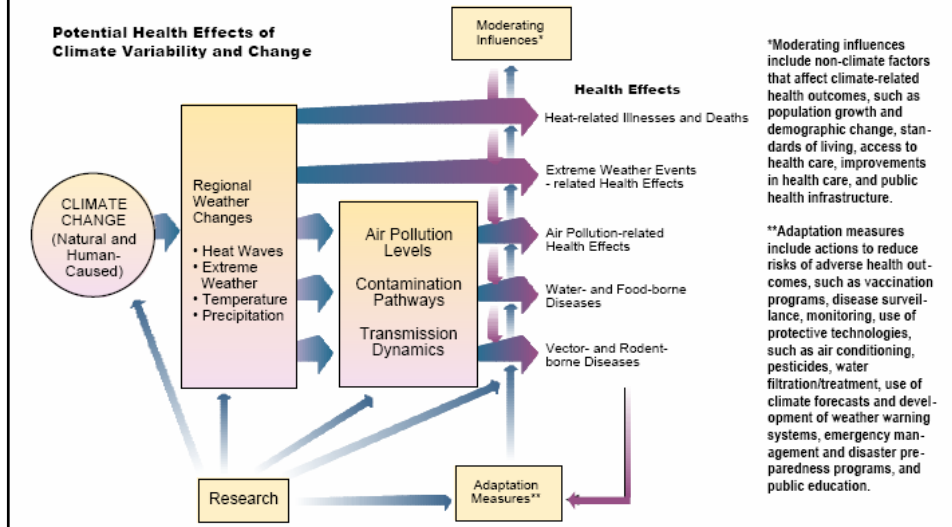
Potential Health Effects of Climate Variability and Change

Moderating Influences*

Health Effects

CLIMATE CHANGE (Natural and Human-Caused)

Regional Weather Changes

• Heat Waves
• Extreme Weather
• Temperature
• Precipitation

Air Pollution Levels

Contamination Pathways

Transmission Dynamics

Heat-related Illnesses and Deaths

Extreme Weather Events - related Health Effects

Air Pollution-related Health Effects

Water- and Food-borne Diseases

Vector- and Rodent-borne Diseases

Research

Adaptation Measures**

*Moderating influences include non-climate factors that affect climate-related health outcomes, such as population growth and demographic change, standards of living, access to health care, improvements in health care, and public health infrastructure.

**Adaptation measures include actions to reduce risks of adverse health outcomes, such as vaccination programs, disease surveillance, monitoring, use of protective technologies, such as air conditioning, pesticides, water filtration/treatment, use of climate forecasts and development of weather warning systems, emergency management and disaster preparedness programs, and public education.